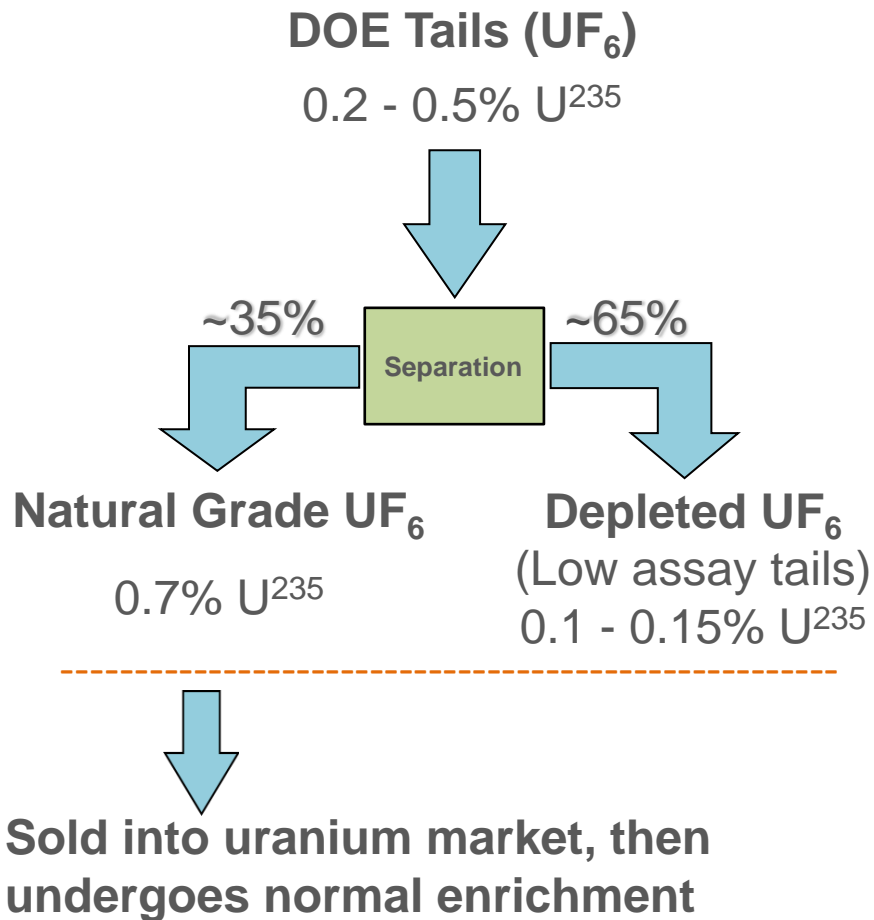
DOE Tails ($UF_6$)

0.2 - 0.5% $U^{235}$

~35%

Separation

~65%

Natural Grade $UF_6$

0.7% $U^{235}$

Depleted $UF_6$
(Low assay tails)
0.1 - 0.15% $U^{235}$

Sold into uranium market, then undergoes normal enrichment